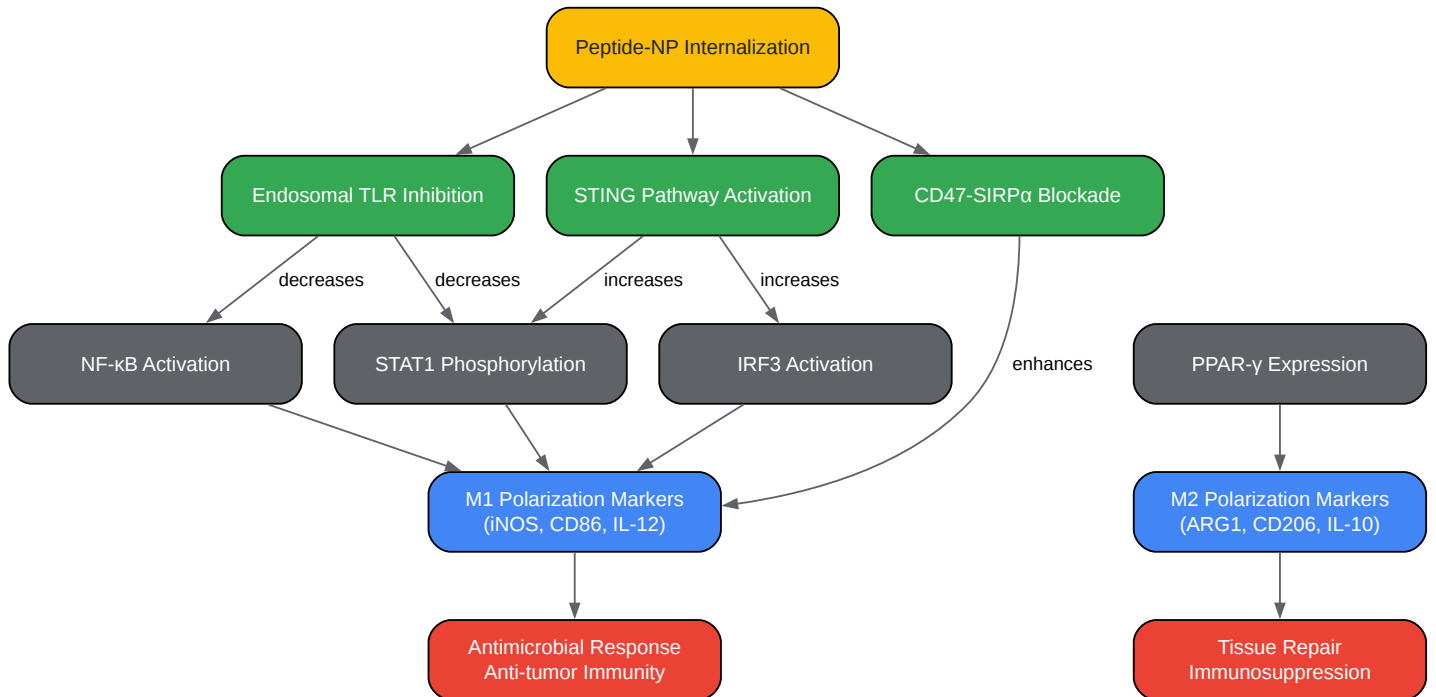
Peptide-NP Internalization

Endosomal TLR Inhibition

STING Pathway Activation

CD47-SIRPα Blockade

decreases

decreases

increases

increases

NF-κB Activation

STAT1 Phosphorylation

IRF3 Activation

enhances

PPAR-γ Expression

M1 Polarization Markers
(iNOS, CD86, IL-12)

M2 Polarization Markers
(ARG1, CD206, IL-10)

Antimicrobial Response
Anti-tumor Immunity

Tissue Repair
Immunosuppression